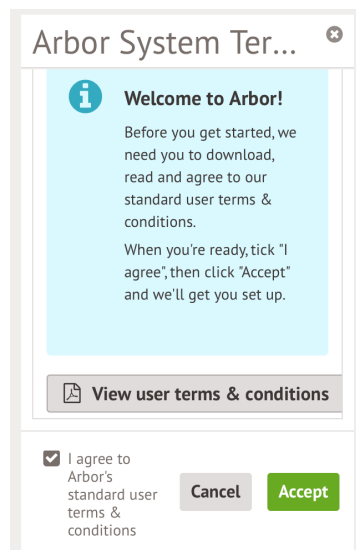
Arbor System Ter...

Welcome to Arbor!

Before you get started, we need you to download, read and agree to our standard user terms & conditions.

When you're ready, tick "I agree", then click "Accept" and we'll get you set up.

View user terms & conditions

I agree to Arbor's standard user terms & conditions

Cancel

Accept